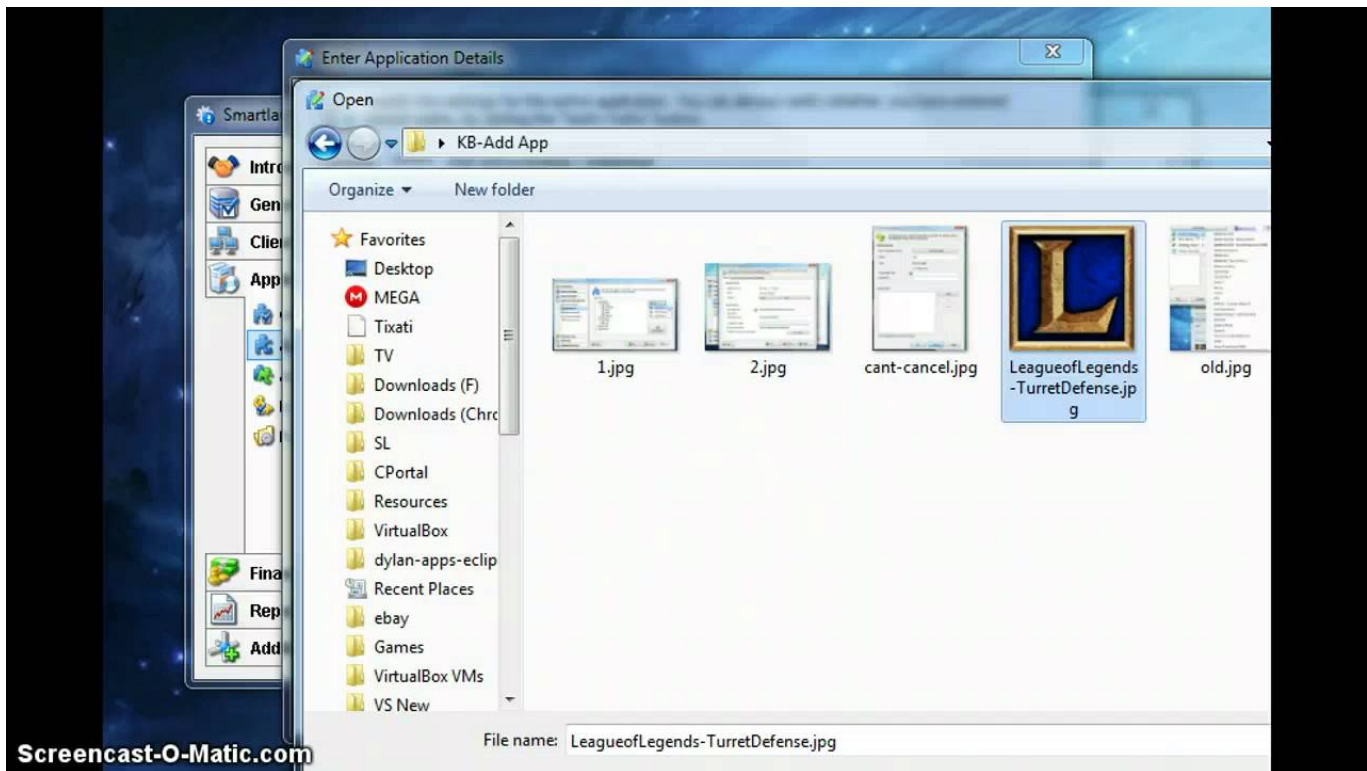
Enter Application Details

Smartla

Intro
Gen
Clie
App
Fina
Rep
Add

Open

KB-Add App

Organize ▾
New folder

Favorites
Desktop
MEGA
Tixati
TV
Downloads (F)
Downloads (Chro
SL
CPortal
Resources
VirtualBox
dylan-apps-eclip
Recent Places
ebay
Games
VirtualBox VMs
VS New

1.jpg
2.jpg
cant-cancel.jpg
LeagueofLegends-TurretDefense.jpg
old.jpg

File name: LeagueofLegends-TurretDefense.jpg

Screencast-O-Matic.com